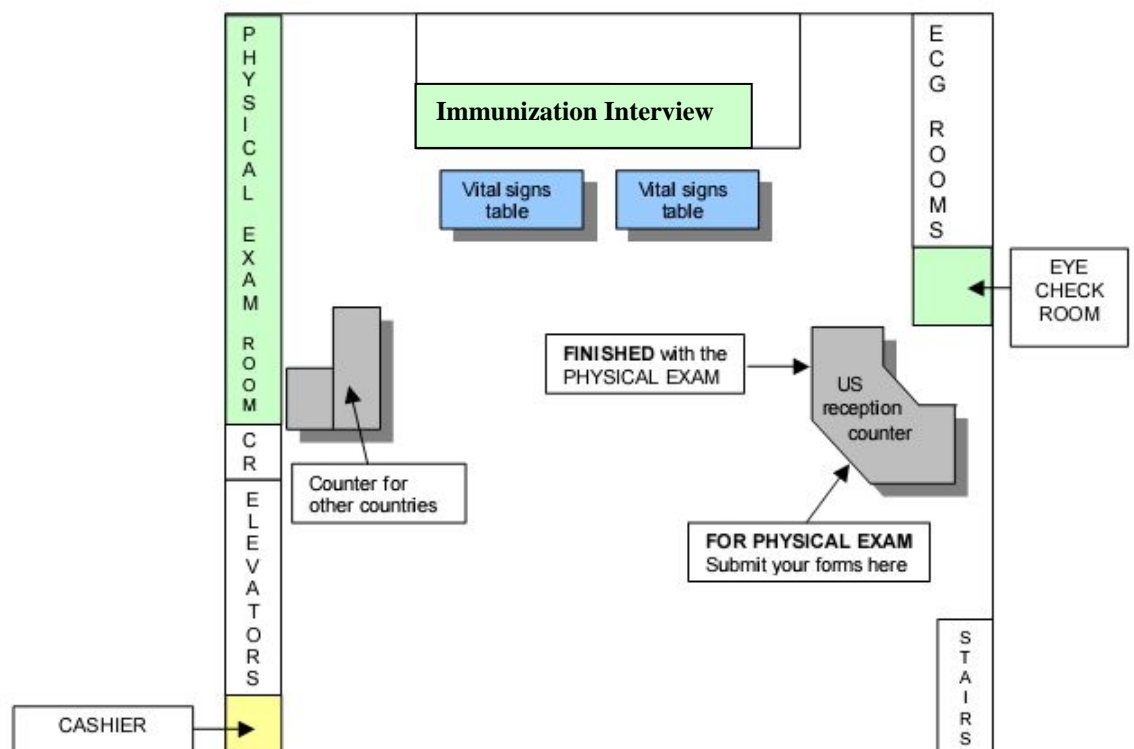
PHYSICAL EXAM ROOM

Immunization Interview

ECG ROOMS

Vital signs table

Vital signs table

EYE CHECK ROOM

FINISHED with the PHYSICAL EXAM

US reception counter

CR

Counter for other countries

ELEVATORS

FOR PHYSICAL EXAM
Submit your forms here

STAIRS

CASHIER